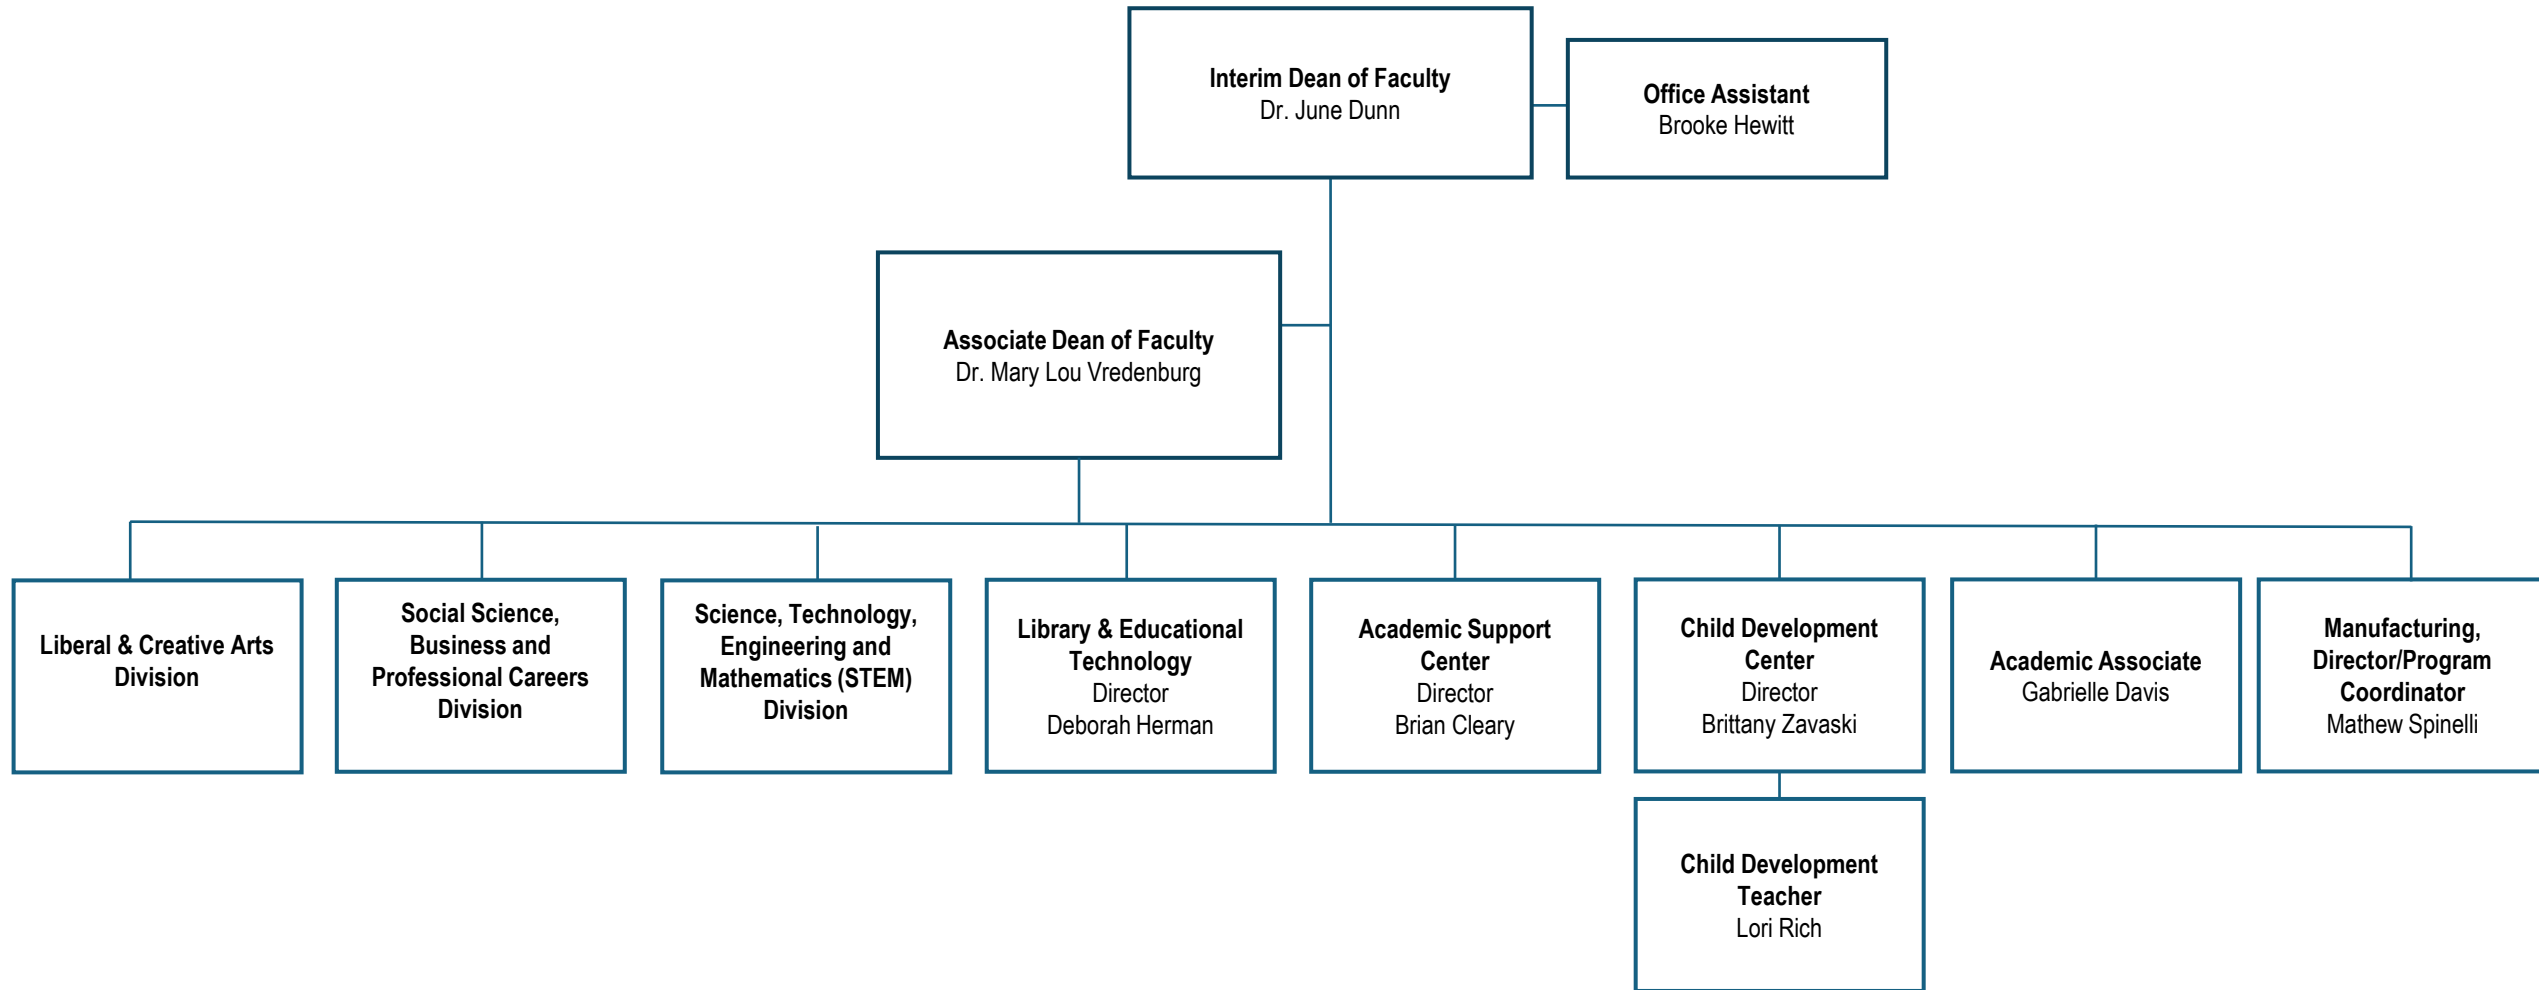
Interim Dean of Faculty
Dr. June Dunn

Office Assistant
Brooke Hewitt

Associate Dean of Faculty
Dr. Mary Lou Vredenburg

Liberal & Creative Arts Division

Social Science, Business and Professional Careers Division

Science, Technology, Engineering and Mathematics (STEM) Division

Library & Educational Technology
Director
Deborah Herman

Academic Support Center
Director
Brian Cleary

Child Development Center
Director
Brittany Zavaski

Academic Associate
Gabrielle Davis

Manufacturing, Director/Program Coordinator
Mathew Spinelli

Child Development Teacher
Lori Rich